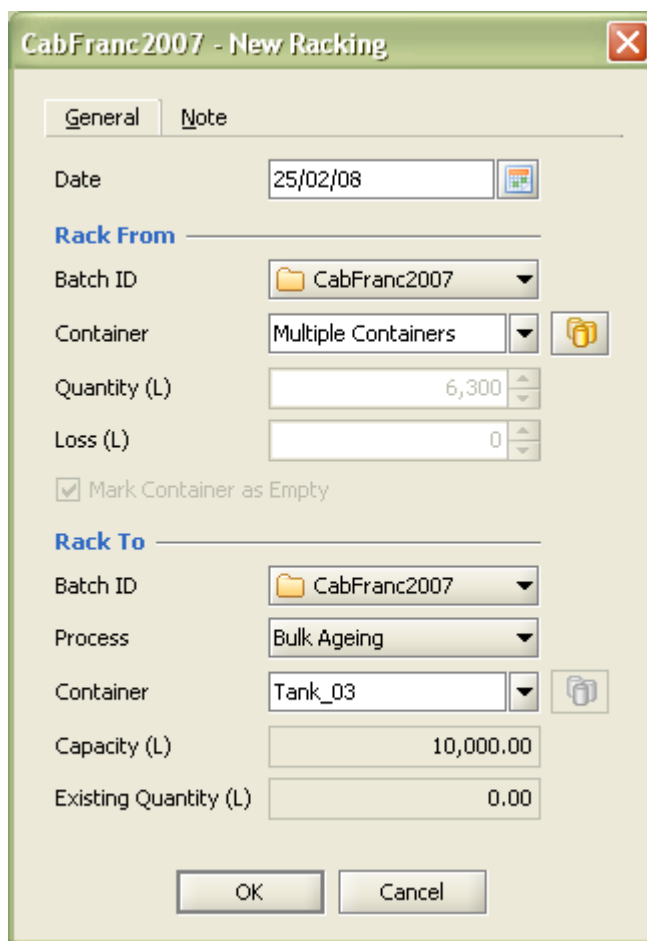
CabFranc2007 - New Racking

General Note

Date 25/02/08

Rack From

Batch ID CabFranc2007

Container Multiple Containers

Quantity (L) 6,300

Loss (L) 0

Mark Container as Empty

Rack To

Batch ID CabFranc2007

Process Bulk Ageing

Container Tank_03

Capacity (L) 10,000.00

Existing Quantity (L) 0.00

OK Cancel